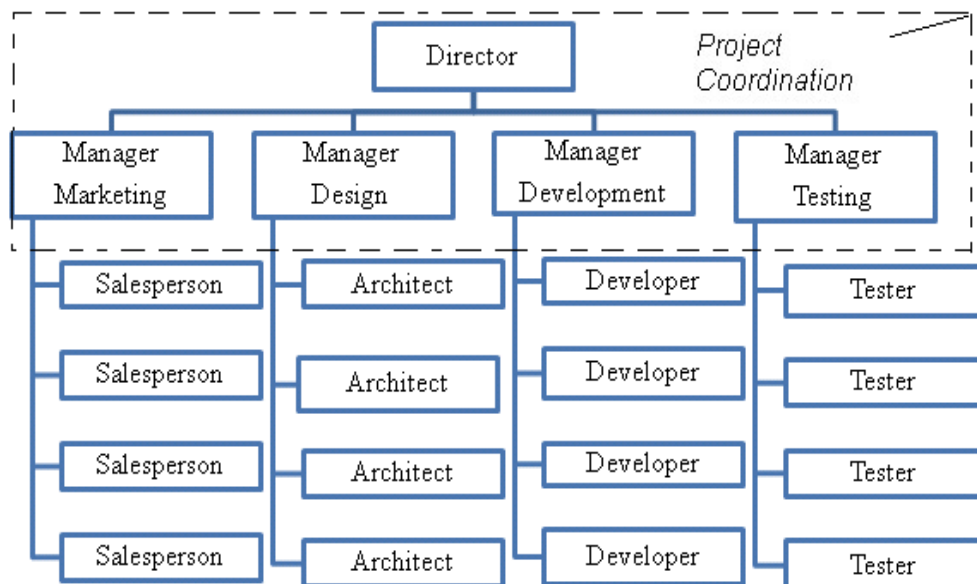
Director

Project Coordination

Manager Marketing

Manager Design

Manager Development

Manager Testing

Salesperson

Salesperson

Salesperson

Salesperson

Architect

Architect

Architect

Architect

Developer

Developer

Developer

Developer

Tester

Tester

Tester

Tester